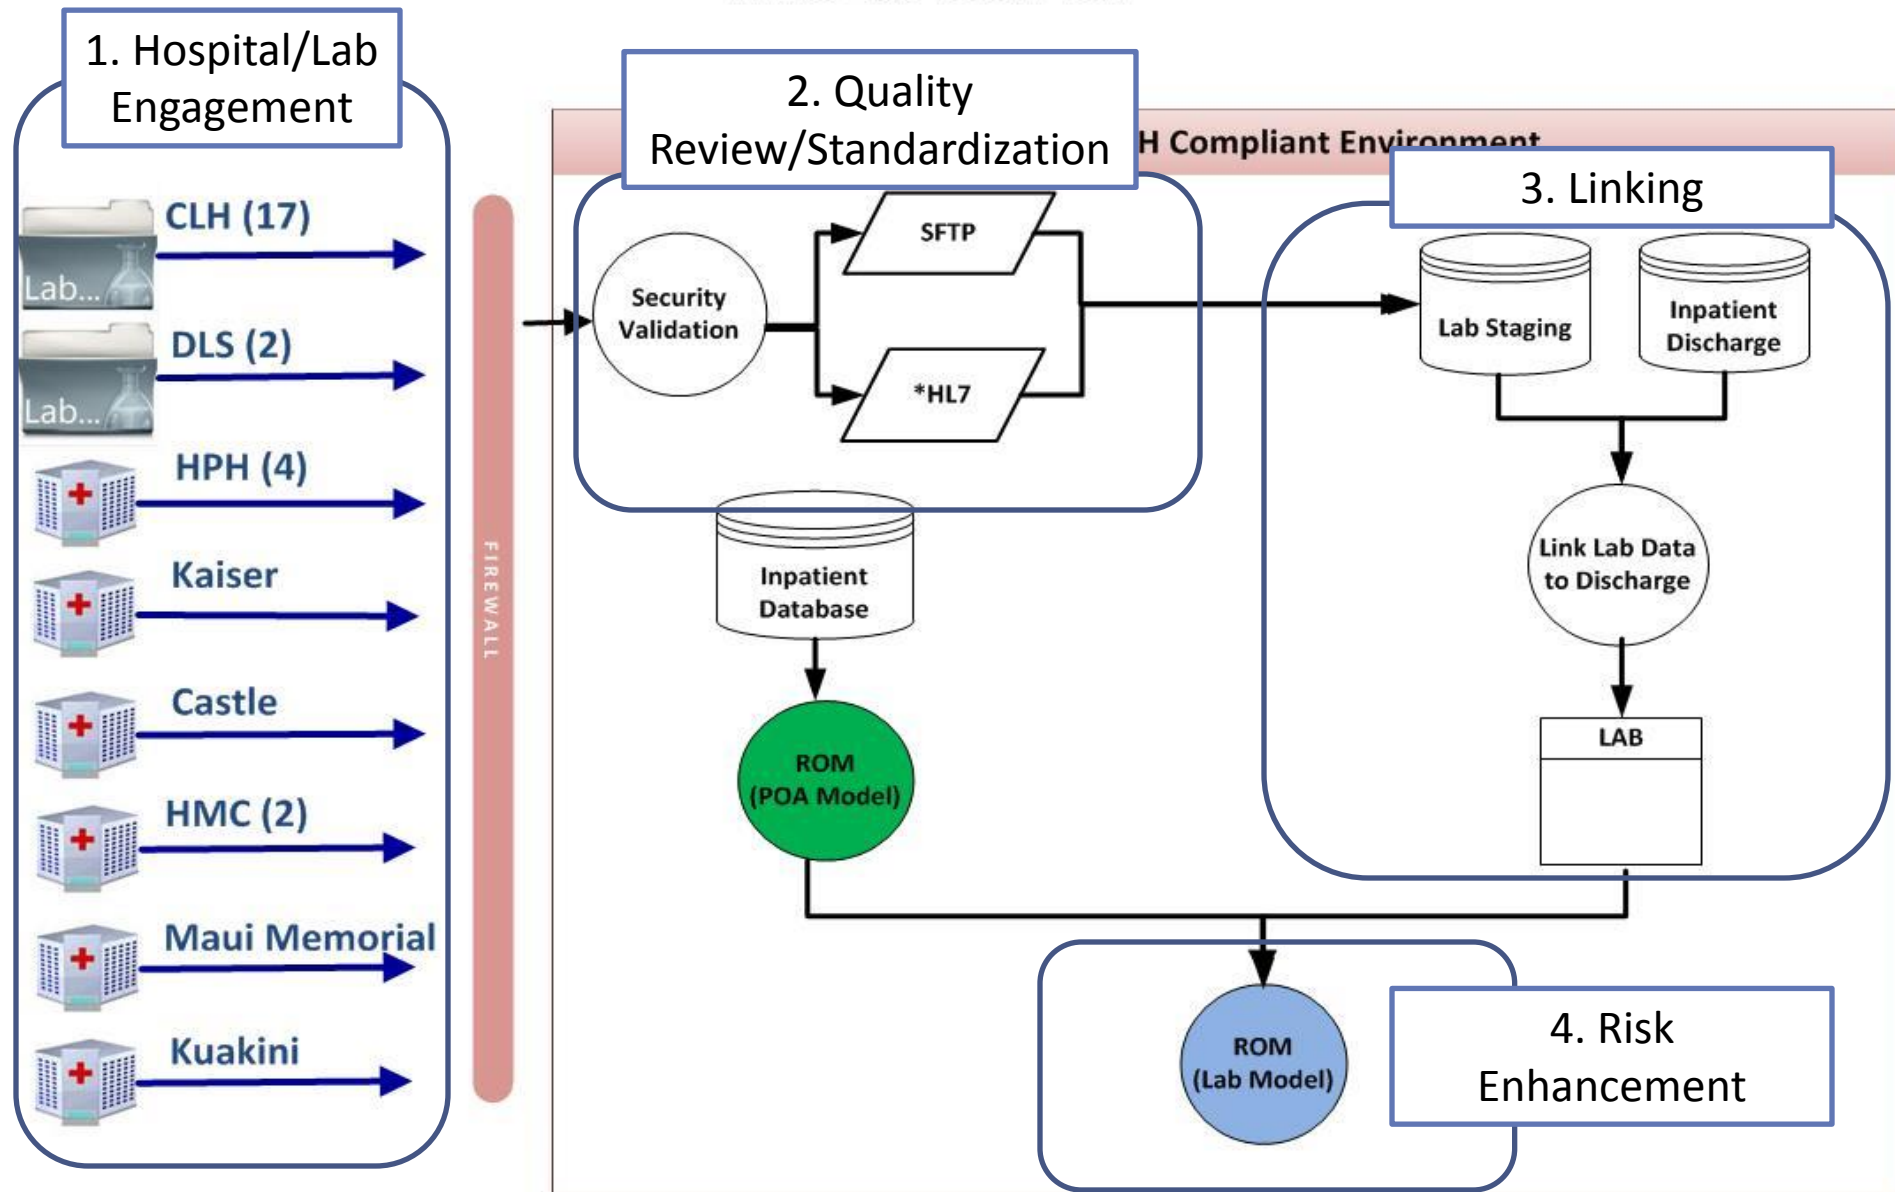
1. Hospital/Lab Engagement

Lab...
CLH (17)

Lab...
DLS (2)

HPH (4)

Kaiser

Castle

HMC (2)

Maui Memorial

Kuakini

FIREWALL

2. Quality Review/Standardization

H Compliant Environment

Security Validation

SFTP

*HL7

Inpatient Database

ROM (POA Model)

3. Linking

Lab Staging

Inpatient Discharge

Link Lab Data to Discharge

LAB

ROM (Lab Model)

4. Risk Enhancement